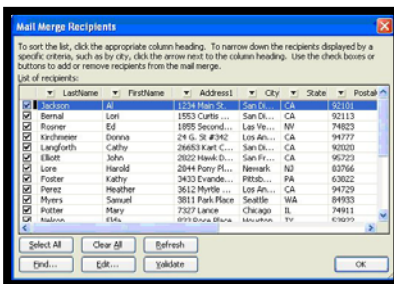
Mail Merge Recipients

To sort the list, click the appropriate column heading. To narrow down the recipients displayed by a specific criteria, such as by city, click the arrow next to the column heading. Use the check boxes or buttons to add or remove recipients from the mail merge.

List of recipients:

| | LastName | FirstName | Address1 | City | State | Postal |
|---|---|---|---|---|---|---|
| ☑ | Jackson | Al | 1234 Main St. | San Di... | CA | 92101 |
| ☑ | Bernal | Lori | 1553 Curtis ... | San Di... | CA | 92113 |
| ☑ | Rosner | Ed | 1855 Second... | Las Ve... | NV | 74823 |
| ☑ | Kirchmeier | Donna | 24 G. St #342 | Los An... | CA | 94777 |
| ☑ | Langforth | Cathy | 26653 Kart C... | San Di... | CA | 92020 |
| ☑ | Elliott | John | 2822 Hawk D... | San Fr... | CA | 95723 |
| ☑ | Lore | Harold | 2044 Pony Pl... | Newark | NJ | 83766 |
| ☑ | Foster | Kathy | 3433 Evande... | Pittsb... | PA | 63822 |
| ☑ | Perez | Heather | 3612 Myrtle ... | Los An... | CA | 94729 |
| ☑ | Myers | Samuel | 3811 Park Place | Seattle | WA | 84933 |
| ☑ | Potter | Mary | 7327 Lance | Chicago | IL | 74911 |
| ☑ | Nelson | Elda | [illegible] | Houston | TX | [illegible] |

Select All | Clear All | Refresh

Find... | Edit... | Validate | OK